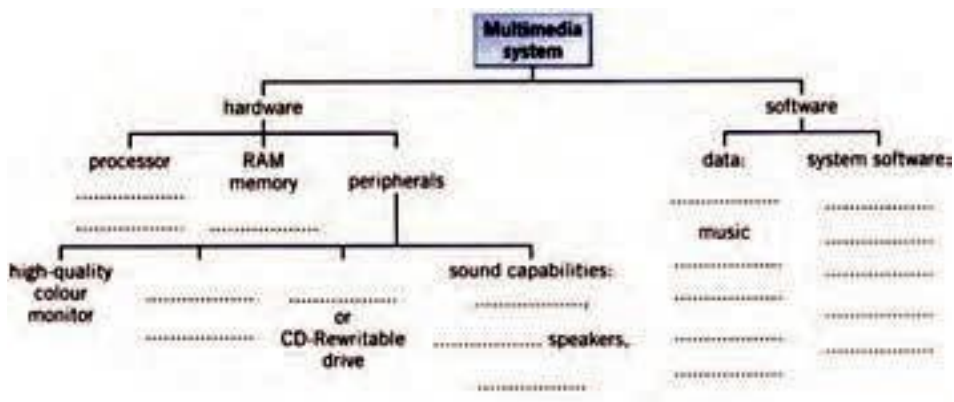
Multimedia system

hardware

processor
....................
....................

RAM memory
....................

peripherals

high-quality colour monitor

....................
....................

....................
or
CD-Rewritable drive

sound capabilities:
....................,
.................... speakers,
....................

software

data:
....................
music
....................
....................
....................
....................

system software:
....................
....................
....................
....................
....................